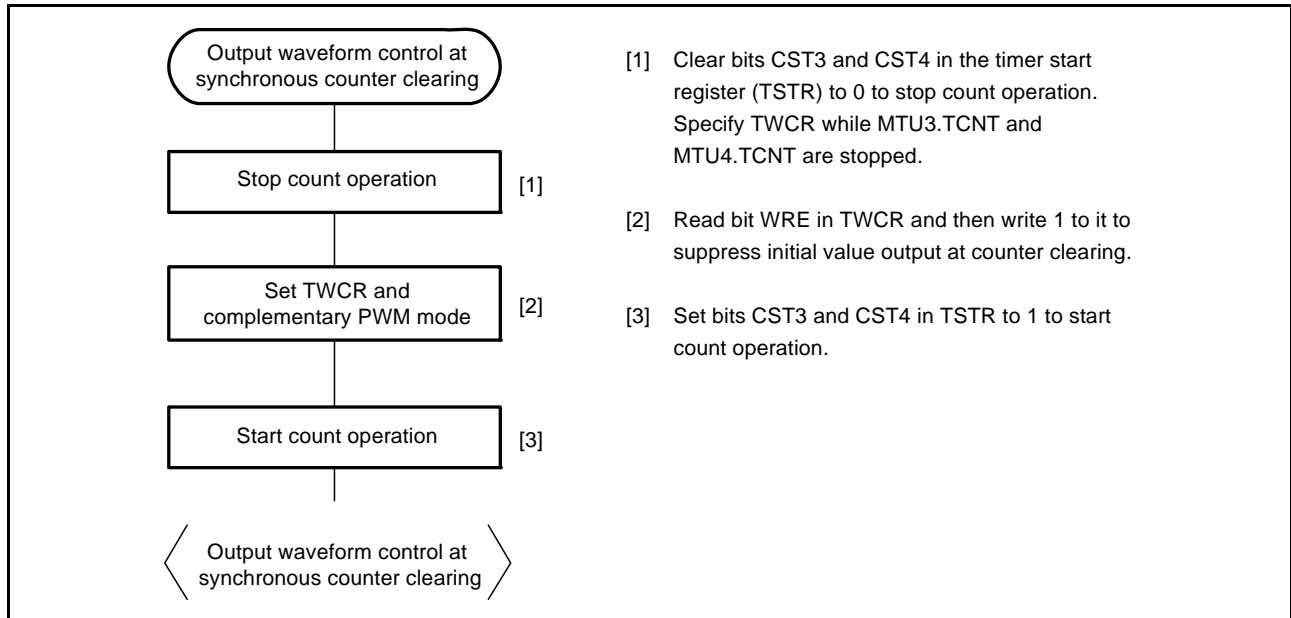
Output waveform control at synchronous counter clearing

Stop count operation [1]

Set TWCR and complementary PWM mode [2]

Start count operation [3]

Output waveform control at synchronous counter clearing

[1] Clear bits CST3 and CST4 in the timer start register (TSTR) to 0 to stop count operation. Specify TWCR while MTU3.TCNT and MTU4.TCNT are stopped.

[2] Read bit WRE in TWCR and then write 1 to it to suppress initial value output at counter clearing.

[3] Set bits CST3 and CST4 in TSTR to 1 to start count operation.